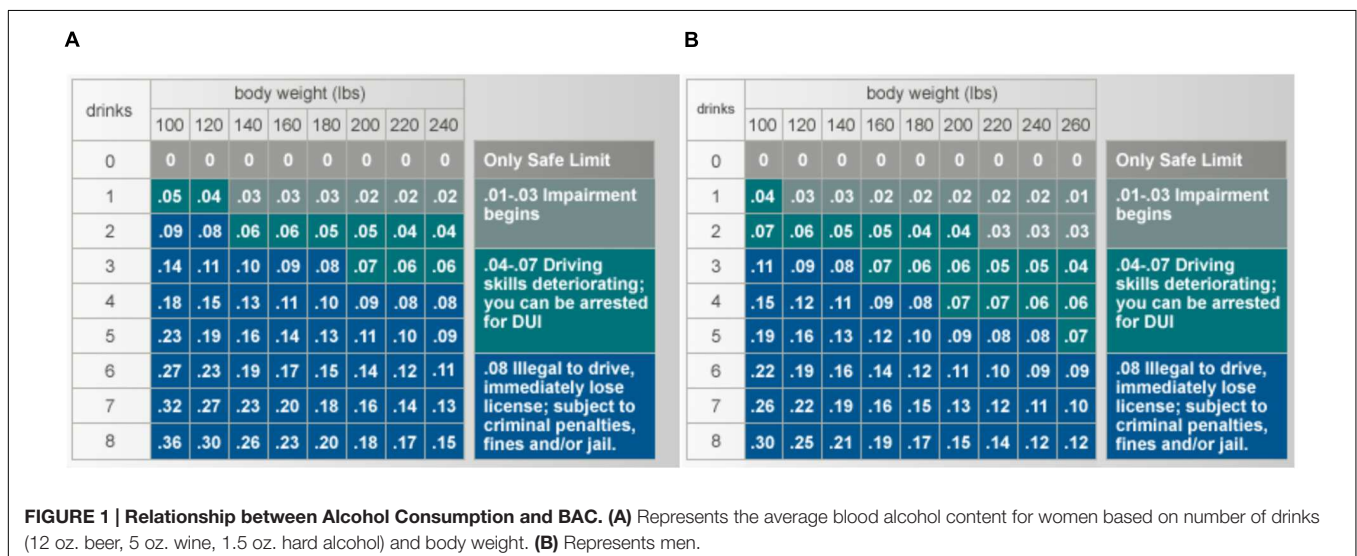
A

| drinks | body weight (lbs) 100 | 120 | 140 | 160 | 180 | 200 | 220 | 240 | |
|---|---|---|---|---|---|---|---|---|---|
| 0 | 0 | 0 | 0 | 0 | 0 | 0 | 0 | 0 | Only Safe Limit |
| 1 | .05 | .04 | .03 | .03 | .03 | .02 | .02 | .02 | .01-.03 Impairment begins |
| 2 | .09 | .08 | .06 | .06 | .05 | .05 | .04 | .04 | |
| 3 | .14 | .11 | .10 | .09 | .08 | .07 | .06 | .06 | .04-.07 Driving skills deteriorating; you can be arrested for DUI |
| 4 | .18 | .15 | .13 | .11 | .10 | .09 | .08 | .08 | |
| 5 | .23 | .19 | .16 | .14 | .13 | .11 | .10 | .09 | |
| 6 | .27 | .23 | .19 | .17 | .15 | .14 | .12 | .11 | .08 Illegal to drive, immediately lose license; subject to criminal penalties, fines and/or jail. |
| 7 | .32 | .27 | .23 | .20 | .18 | .16 | .14 | .13 | |
| 8 | .36 | .30 | .26 | .23 | .20 | .18 | .17 | .15 | |

B

| drinks | body weight (lbs) 100 | 120 | 140 | 160 | 180 | 200 | 220 | 240 | 260 | |
|---|---|---|---|---|---|---|---|---|---|---|
| 0 | 0 | 0 | 0 | 0 | 0 | 0 | 0 | 0 | 0 | Only Safe Limit |
| 1 | .04 | .03 | .03 | .02 | .02 | .02 | .02 | .02 | .01 | .01-.03 Impairment begins |
| 2 | .07 | .06 | .05 | .05 | .04 | .04 | .03 | .03 | .03 | |
| 3 | .11 | .09 | .08 | .07 | .06 | .06 | .05 | .05 | .04 | .04-.07 Driving skills deteriorating; you can be arrested for DUI |
| 4 | .15 | .12 | .11 | .09 | .08 | .07 | .07 | .06 | .06 | |
| 5 | .19 | .16 | .13 | .12 | .10 | .09 | .08 | .08 | .07 | |
| 6 | .22 | .19 | .16 | .14 | .12 | .11 | .10 | .09 | .09 | .08 Illegal to drive, immediately lose license; subject to criminal penalties, fines and/or jail. |
| 7 | .26 | .22 | .19 | .16 | .15 | .13 | .12 | .11 | .10 | |
| 8 | .30 | .25 | .21 | .19 | .17 | .15 | .14 | .12 | .12 | |

FIGURE 1 | Relationship between Alcohol Consumption and BAC. (A) Represents the average blood alcohol content for women based on number of drinks (12 oz. beer, 5 oz. wine, 1.5 oz. hard alcohol) and body weight. (B) Represents men.